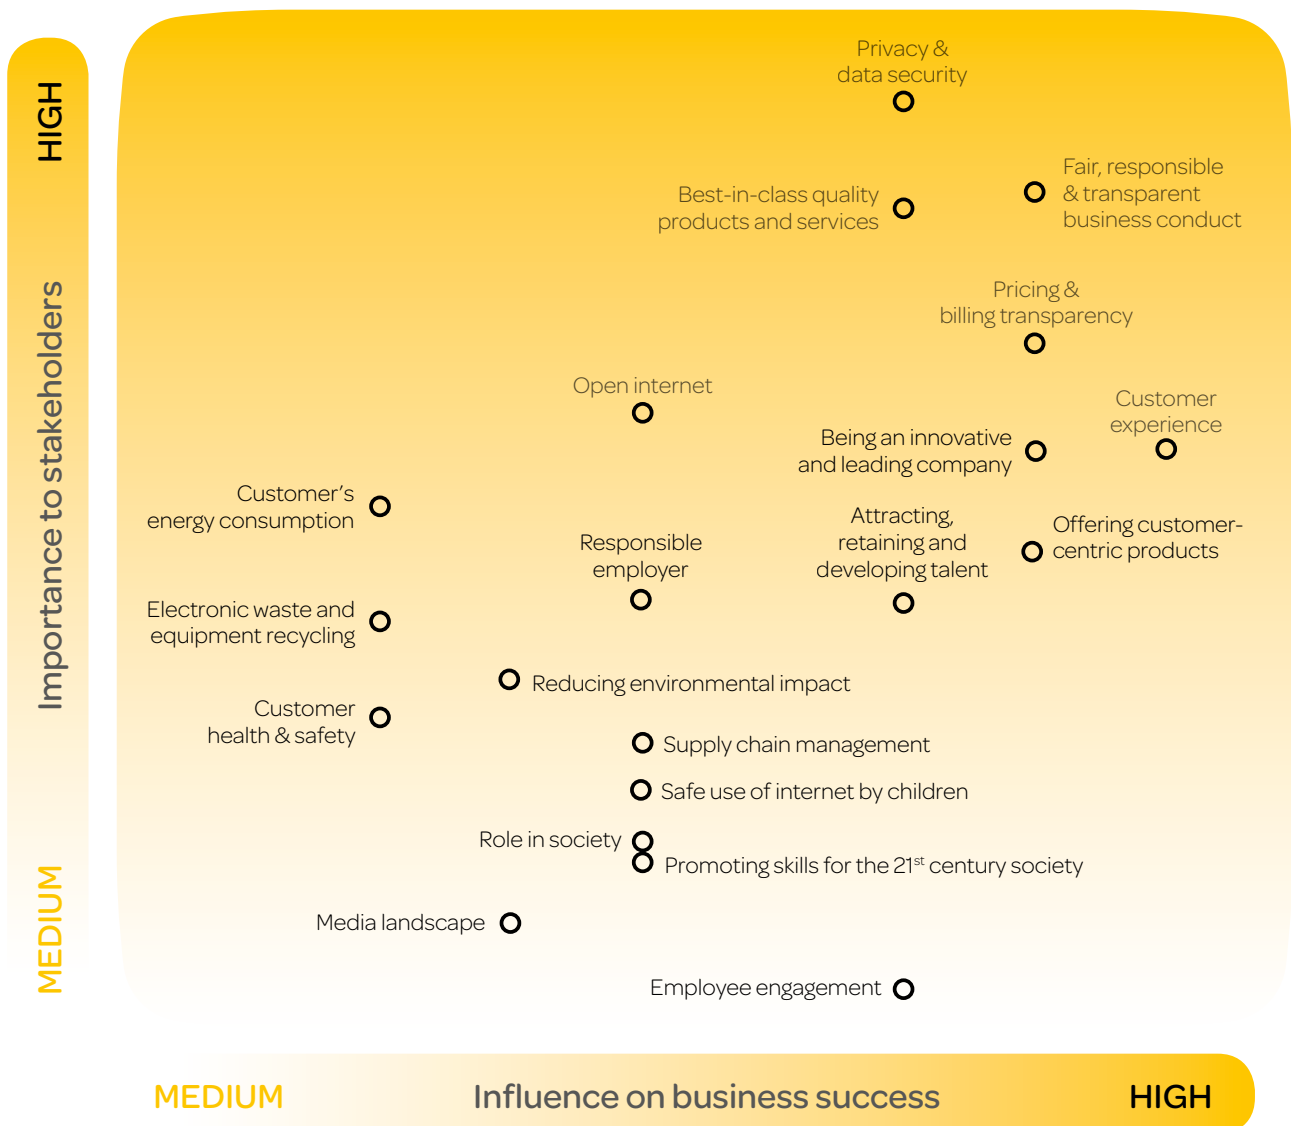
HIGH

Importance to stakeholders

MEDIUM

Privacy & data security

Fair, responsible & transparent business conduct

Best-in-class quality products and services

Pricing & billing transparency

Open internet

Customer experience

Being an innovative and leading company

Customer's energy consumption

Attracting, retaining and developing talent

Offering customer-centric products

Responsible employer

Electronic waste and equipment recycling

Reducing environmental impact

Customer health & safety

Supply chain management

Safe use of internet by children

Role in society

Promoting skills for the 21$^{st}$ century society

Media landscape

Employee engagement

MEDIUM

Influence on business success

HIGH